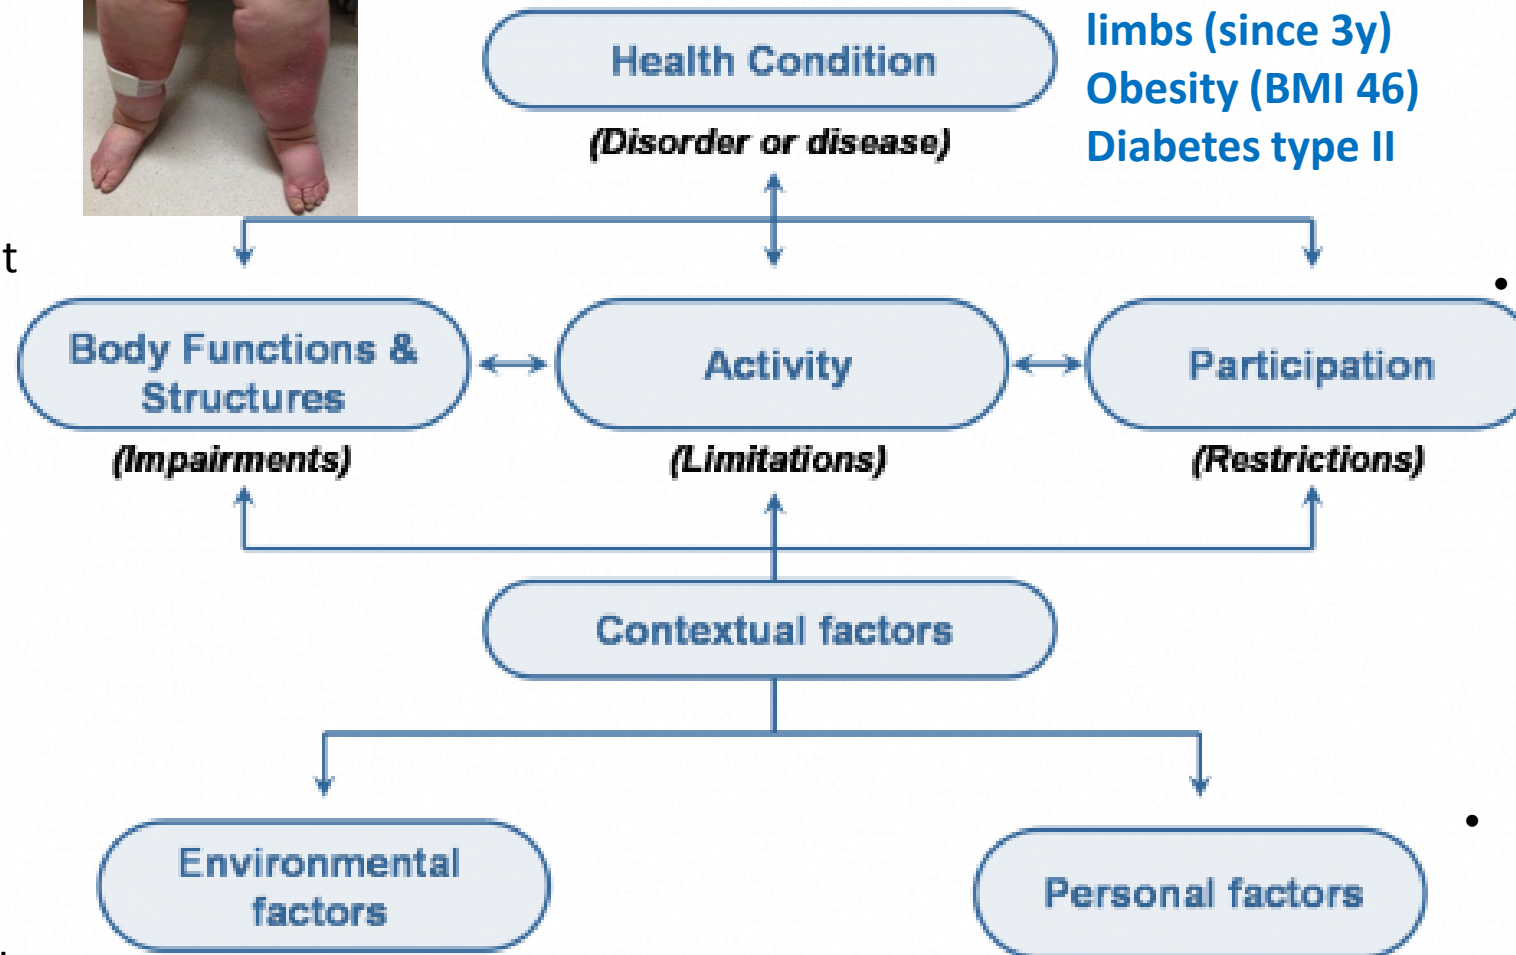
Health Condition
(Disorder or disease)

limbs (since 3y)
Obesity (BMI 46)
Diabetes type II

t

Body Functions & Structures
(Impairments)

Activity
(Limitations)

Participation
(Restrictions)

Contextual factors

Environmental factors

Personal factors